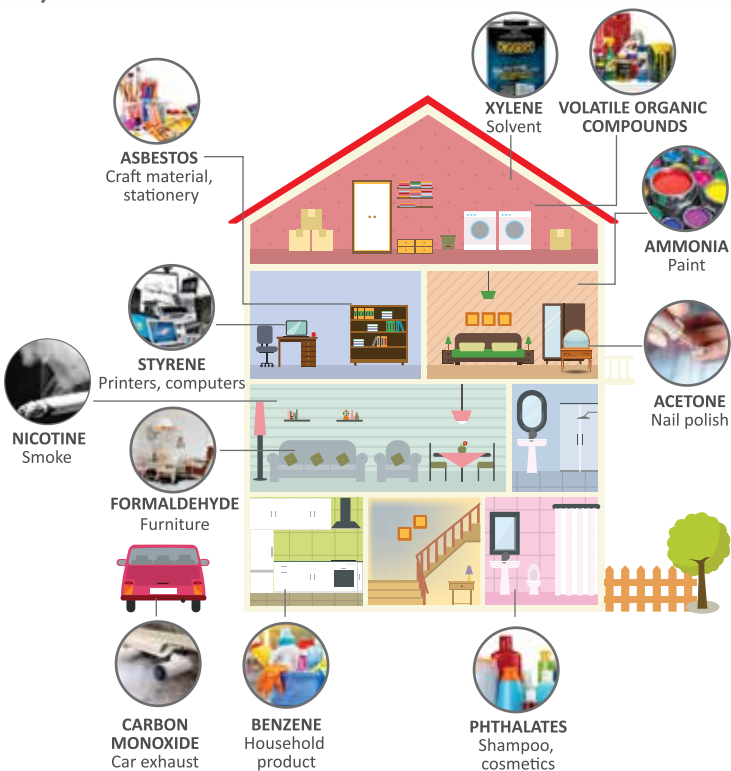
XYLENE
Solvent

VOLATILE ORGANIC COMPOUNDS

ASBESTOS
Craft material, stationery

AMMONIA
Paint

STYRENE
Printers, computers

ACETONE
Nail polish

NICOTINE
Smoke

FORMALDEHYDE
Furniture

CARBON MONOXIDE
Car exhaust

BENZENE
Household product

PHTHALATES
Shampoo, cosmetics